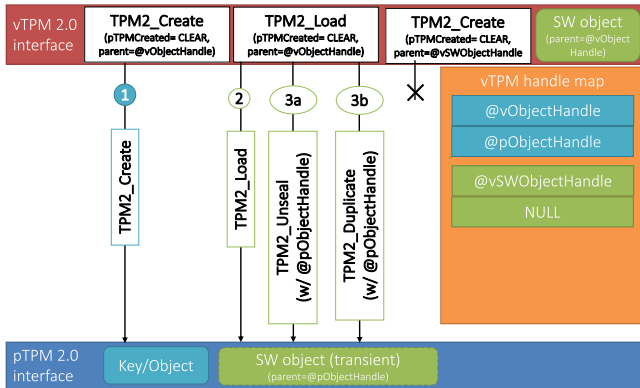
vTPM 2.0 interface

TPM2_Create
(pTPMCreated= CLEAR, parent=@vObjectHandle)

TPM2_Load
(pTPMCreated= CLEAR, parent=@vObjectHandle)

TPM2_Create
(pTPMCreated= CLEAR, parent=@vSWObjectHandle

SW object
(parent=@vObject Handle)

1

2

3a

3b

TPM2_Create

TPM2_Load

TPM2_Unseal
(w/ @pObjectHandle)

TPM2_Duplicate
(w/ @pObjectHandle)

vTPM handle map

@vObjectHandle

@pObjectHandle

@vSWObjectHandle

NULL

pTPM 2.0 interface

Key/Object

SW object (transient)
(parent=@pObjectHandle)